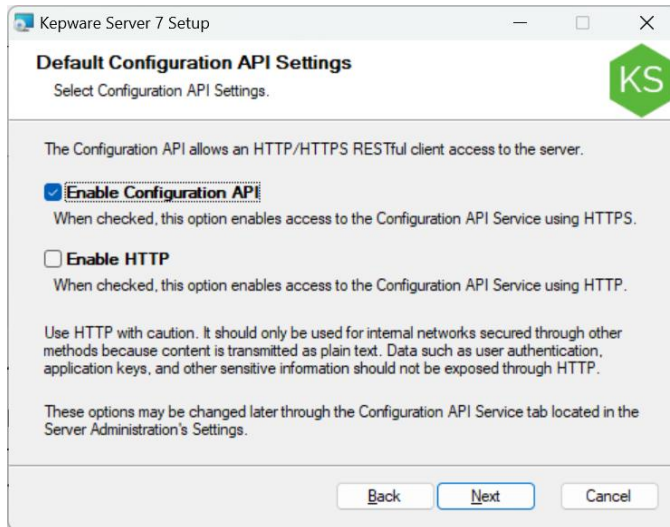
Kepware Server 7 Setup

Default Configuration API Settings

Select Configuration API Settings.

KS

The Configuration API allows an HTTP/HTTPS RESTful client access to the server.

Enable Configuration API

When checked, this option enables access to the Configuration API Service using HTTPS.

Enable HTTP

When checked, this option enables access to the Configuration API Service using HTTP.

Use HTTP with caution. It should only be used for internal networks secured through other methods because content is transmitted as plain text. Data such as user authentication, application keys, and other sensitive information should not be exposed through HTTP.

These options may be changed later through the Configuration API Service tab located in the Server Administration's Settings.

Back Next Cancel